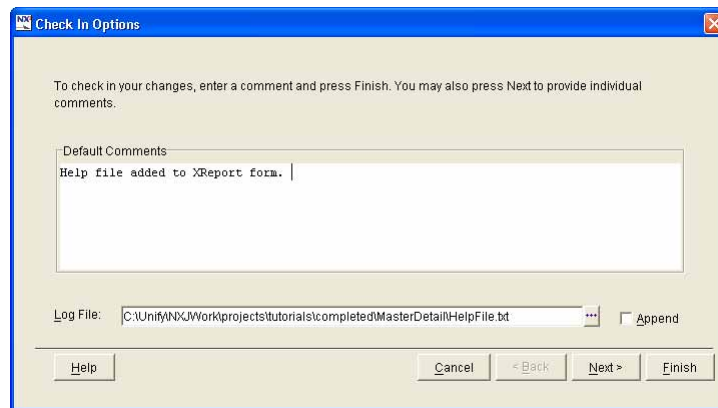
NX Check In Options

To check in your changes, enter a comment and press Finish. You may also press Next to provide individual comments.

Default Comments

Help file added to XReport form.

Log File: C:\Unify\NXJWork\projects\tutorials\completed\MasterDetail\HelpFile.txt ... Append

Help

Cancel < Back Next > Finish